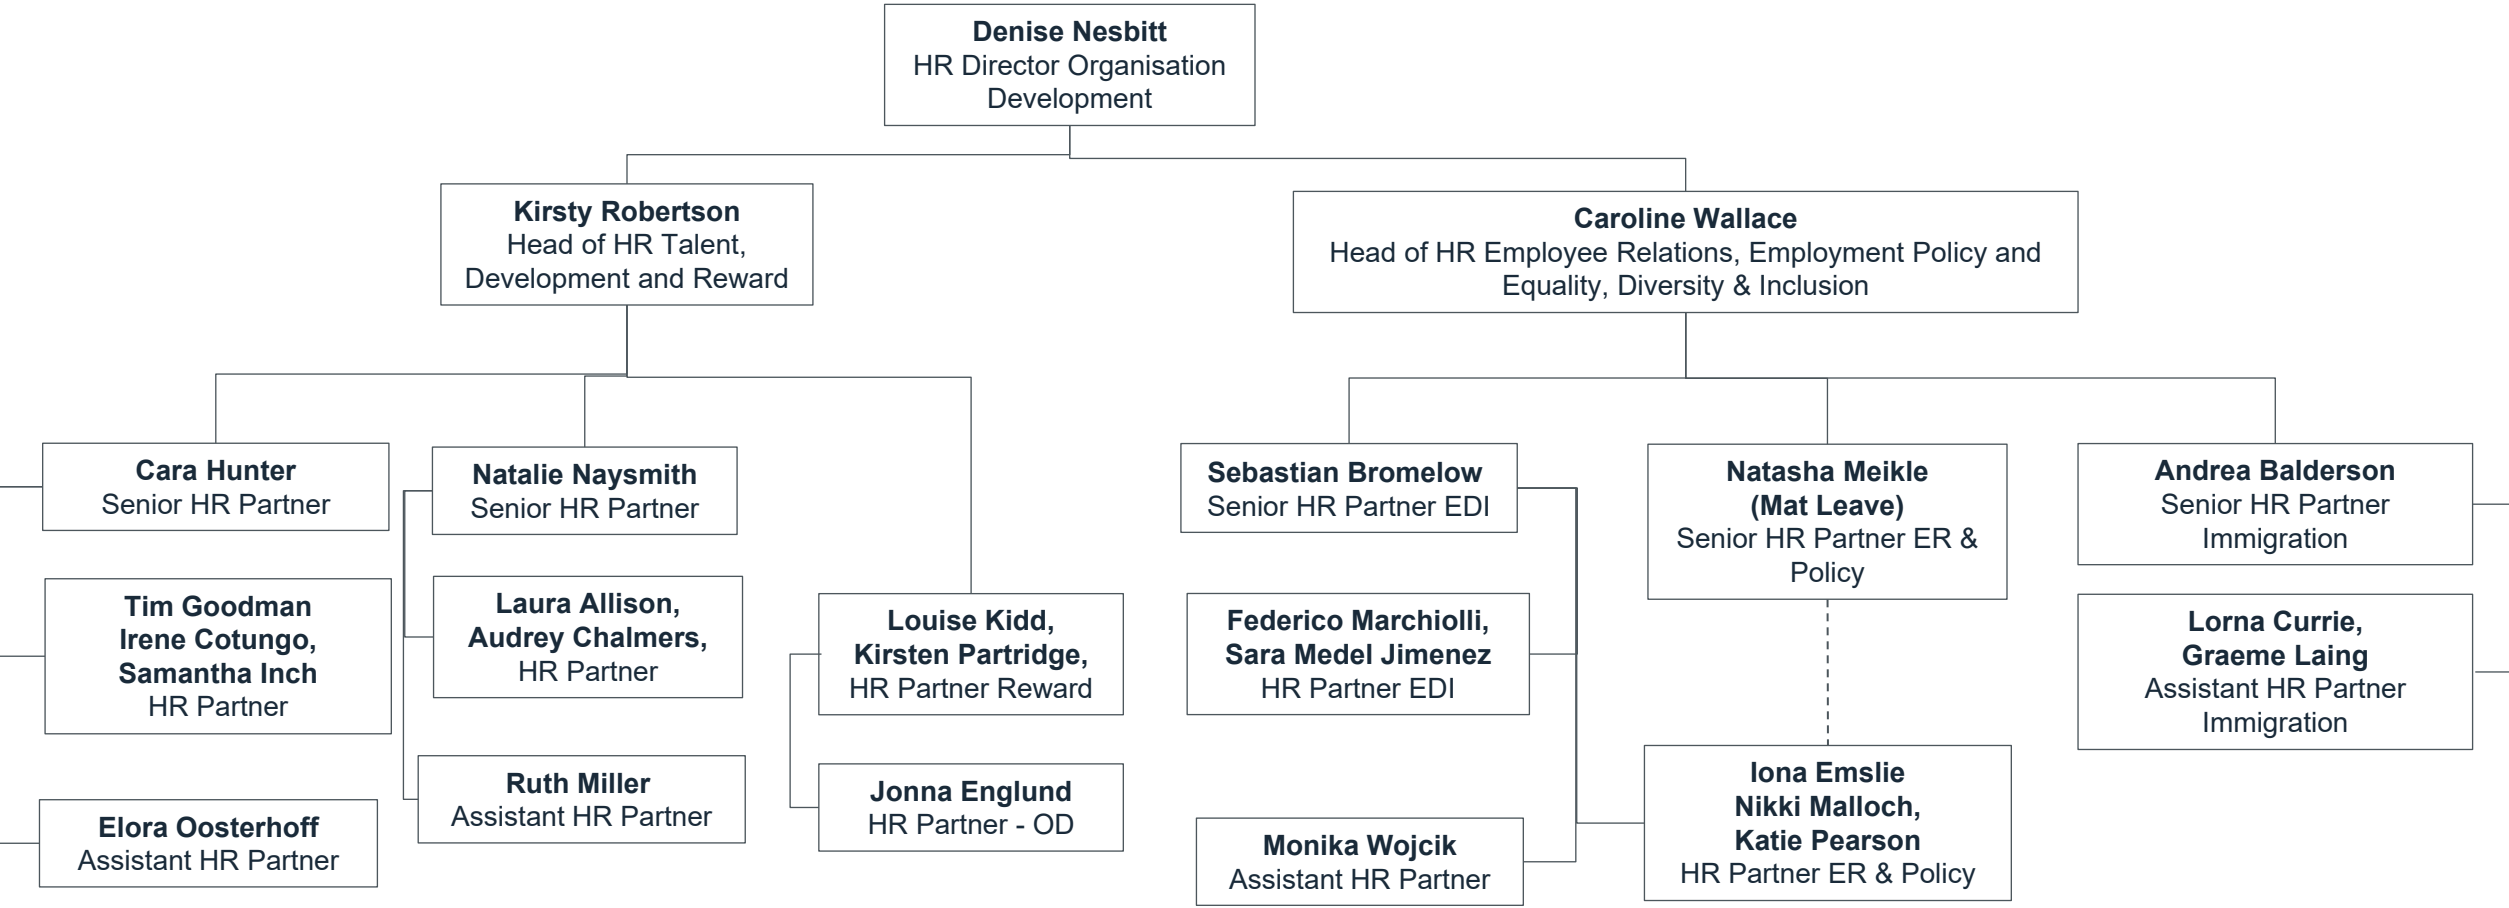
Denise Nesbitt
HR Director Organisation Development

Kirsty Robertson
Head of HR Talent, Development and Reward

Caroline Wallace
Head of HR Employee Relations, Employment Policy and Equality, Diversity & Inclusion

Cara Hunter
Senior HR Partner

Tim Goodman
Irene Cotungo,
Samantha Inch
HR Partner

Elora Oosterhoff
Assistant HR Partner

Natalie Naysmith
Senior HR Partner

Laura Allison,
Audrey Chalmers,
HR Partner

Ruth Miller
Assistant HR Partner

Louise Kidd,
Kirsten Partridge,
HR Partner Reward

Jonna Englund
HR Partner - OD

Sebastian Bromelow
Senior HR Partner EDI

Federico Marchiolli,
Sara Medel Jimenez
HR Partner EDI

Monika Wojcik
Assistant HR Partner

Natasha Meikle
(Mat Leave)
Senior HR Partner ER & Policy

Iona Emslie
Nikki Malloch,
Katie Pearson
HR Partner ER & Policy

Andrea Balderson
Senior HR Partner Immigration

Lorna Currie,
Graeme Laing
Assistant HR Partner Immigration